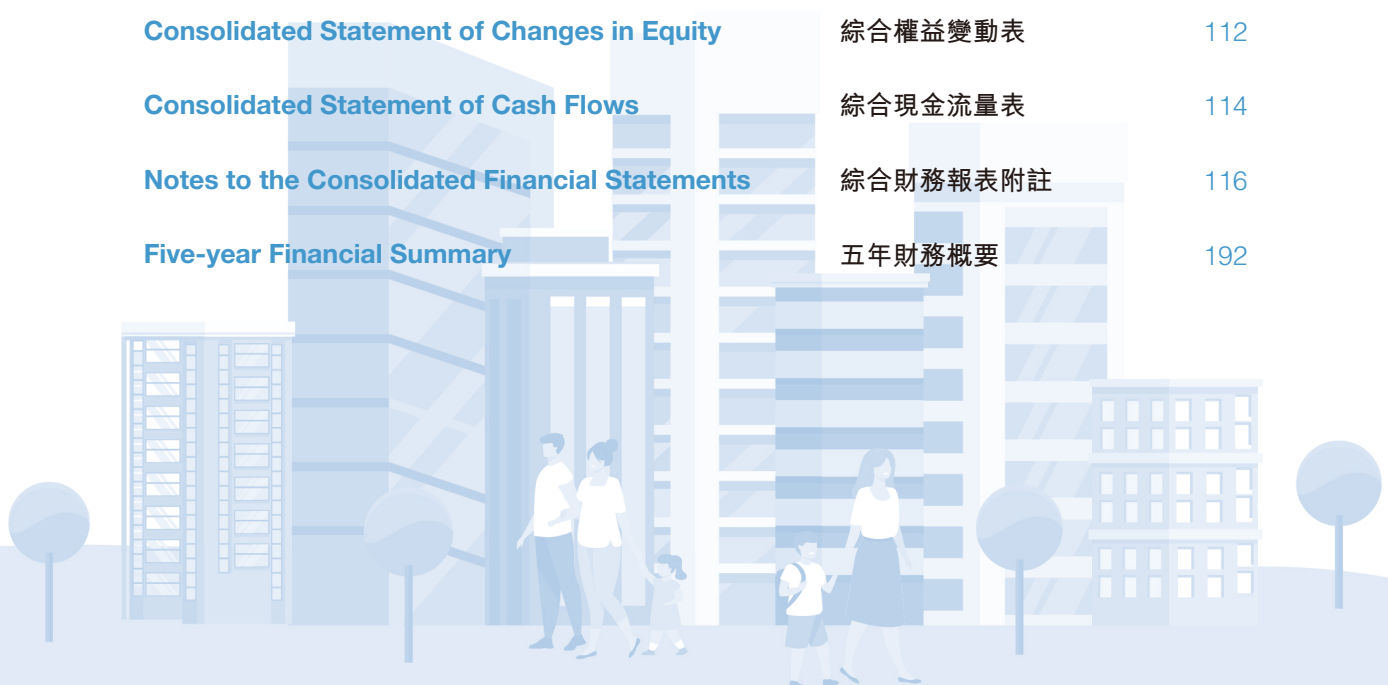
Consolidated Statement of Changes in Equity 綜合權益變動表 112

Consolidated Statement of Cash Flows 綜合現金流量表 114

Notes to the Consolidated Financial Statements 綜合財務報表附註 116

Five-year Financial Summary 五年財務概要 192